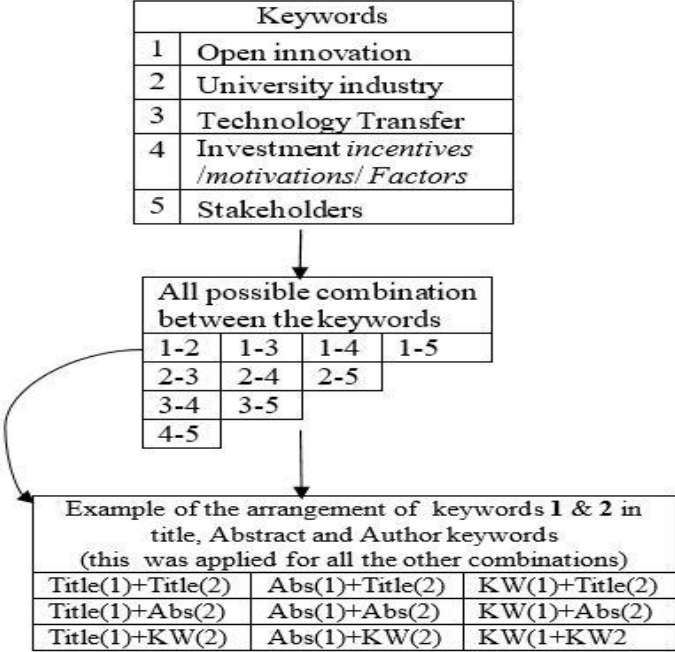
| Keywords | |
|---|---|
| 1 | Open innovation |
| 2 | University industry |
| 3 | Technology Transfer |
| 4 | Investment *incentives /motivations/ Factors* |
| 5 | Stakeholders |

All possible combination between the keywords

| | | | |
|---|---|---|---|
| 1-2 | 1-3 | 1-4 | 1-5 |
| 2-3 | 2-4 | 2-5 | |
| 3-4 | 3-5 | | |
| 4-5 | | | |

Example of the arrangement of keywords **1** & **2** in title, Abstract and Author keywords (this was applied for all the other combinations)

| | | |
|---|---|---|
| Title(1)+Title(2) | Abs(1)+Title(2) | KW(1)+Title(2) |
| Title(1)+Abs(2) | Abs(1)+Abs(2) | KW(1)+Abs(2) |
| Title(1)+KW(2) | Abs(1)+KW(2) | KW(1+KW2 |